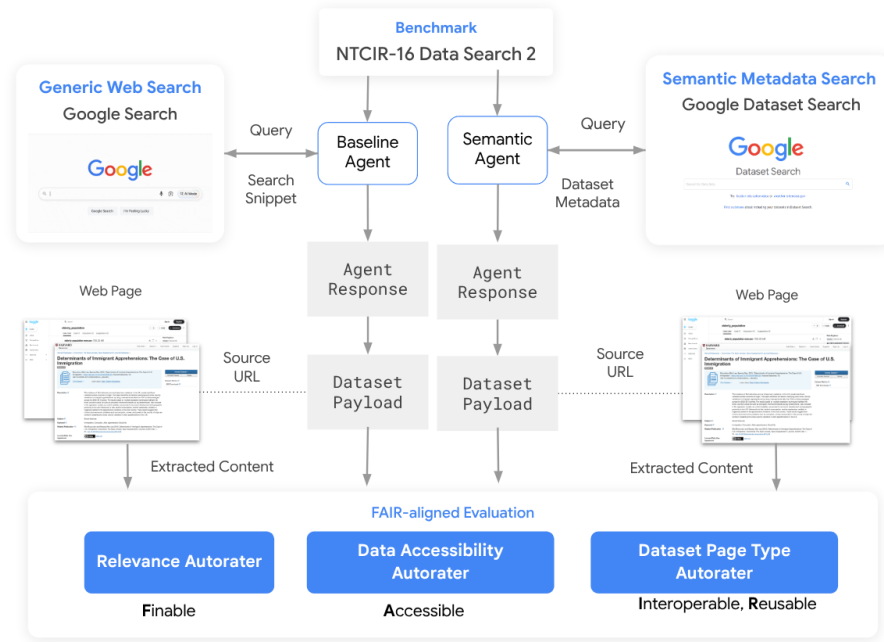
Benchmark
NTCIR-16 Data Search 2

Generic Web Search
Google Search

Google

Google Search I'm Feeling Lucky

Query

Search Snippet

Baseline Agent

Semantic Agent

Query

Dataset Metadata

Semantic Metadata Search
Google Dataset Search

Google
Dataset Search

Agent Response

Agent Response

Web Page

Determinants of Immigrant Apprehensions: The Case of U.S. Immigration

Source URL

Dataset Payload

Dataset Payload

Source URL

Web Page

Determinants of Immigrant Apprehensions: The Case of U.S. Immigration

Extracted Content

Extracted Content

FAIR-aligned Evaluation

Relevance Autorater
Finable

Data Accessibility Autorater
Accessible

Dataset Page Type Autorater
Interoperable, Reusable